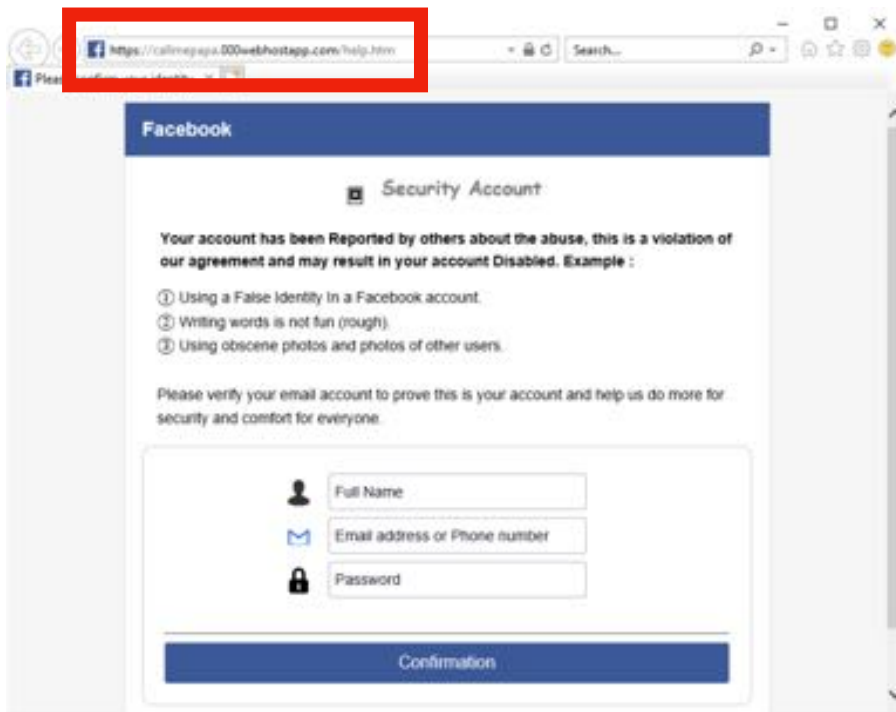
https://callmepapa.000webhostapp.com/help.htm

Search...

Pleas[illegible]

Facebook

Security Account

Your account has been Reported by others about the abuse, this is a violation of our agreement and may result in your account Disabled. Example :

① Using a False Identity In a Facebook account.
② Writing words is not fun (rough).
③ Using obscene photos and photos of other users.

Please verify your email account to prove this is your account and help us do more for security and comfort for everyone.

Full Name

Email address or Phone number

Password

Confirmation